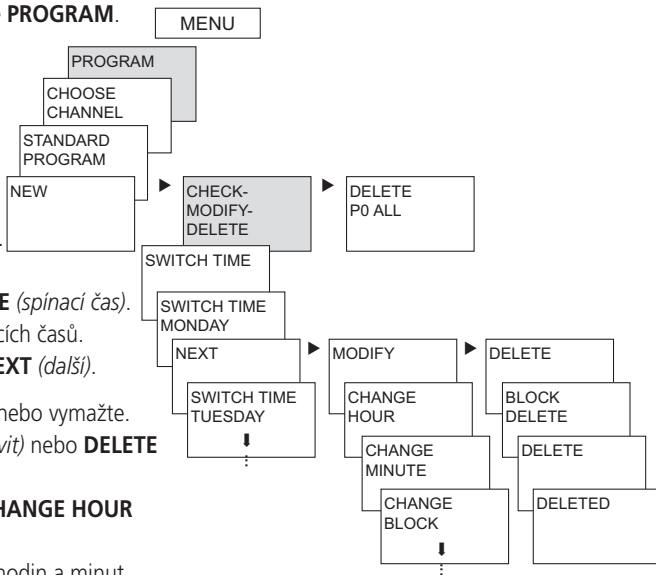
PROGRAM.

MENU

PROGRAM

CHOOSE CHANNEL

STANDARD PROGRAM

NEW

CHECK-MODIFY-DELETE

DELETE P0 ALL

SWITCH TIME

E (spínací čas).

SWITCH TIME MONDAY

tích časů.

EXT (další).

NEXT

MODIFY

DELETE

nebo vymažte.

SWITCH TIME TUESDAY

CHANGE HOUR

BLOCK DELETE

vit) nebo DELETE

CHANGE MINUTE

DELETE

HANGE HOUR

CHANGE BLOCK

DELETED

hodin a minut